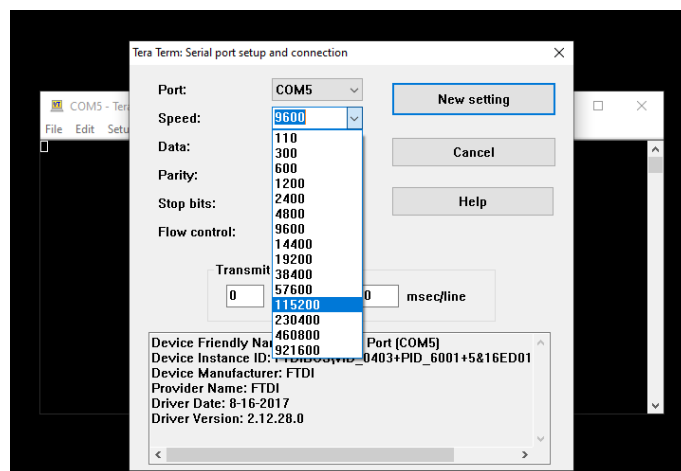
Tera Term: Serial port setup and connection

COM5 - Tera

File Edit Setu

Port: COM5

Speed: 9600

Data:

Parity:

Stop bits:

Flow control:

New setting

Cancel

Help

110
300
600
1200
2400
4800
9600
14400
19200
38400
57600
115200
230400
460800
921600

Transmit

0

0 msec/line

Device Friendly Na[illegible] Port (COM5)
Device Instance ID: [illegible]_0403+PID_6001+5&16ED01
Device Manufacturer: FTDI
Provider Name: FTDI
Driver Date: 8-16-2017
Driver Version: 2.12.28.0